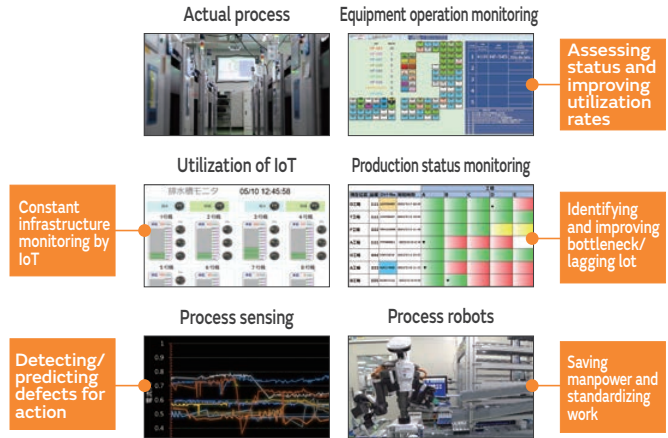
Actual process

Equipment operation monitoring

Assessing status and improving utilization rates

Utilization of IoT

排水槽モニタ 05/10 12:45:58

1号機

2号機

3号機

4号機

5号機

6号機

7号機

8号機

Constant infrastructure monitoring by IoT

Production status monitoring

Identifying and improving bottleneck/ lagging lot

Process sensing

1

0.9

0.8

0.7

0.6

0.5

0.4

Detecting/ predicting defects for action

Process robots

Saving manpower and standardizing work